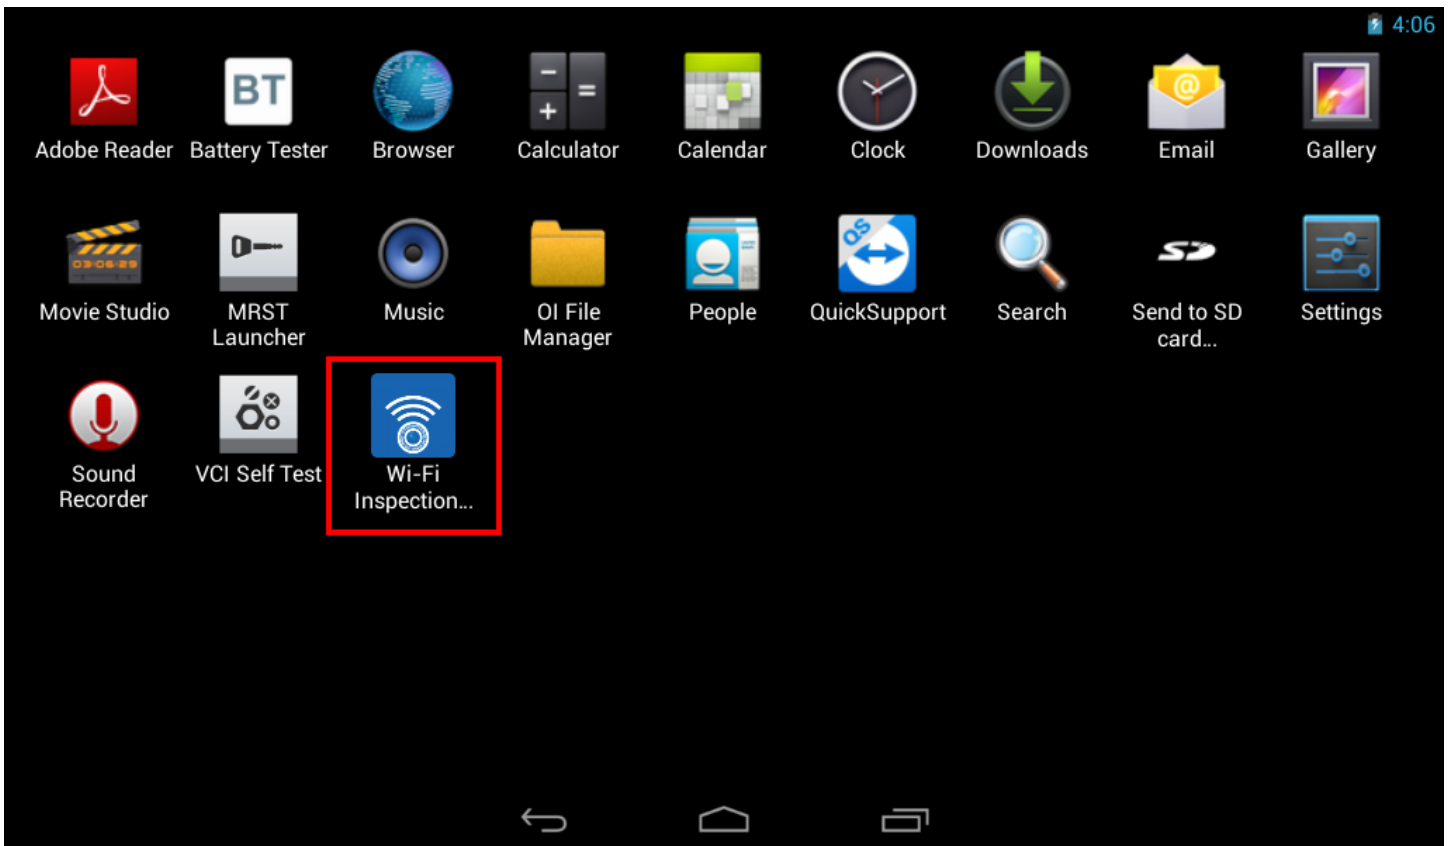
4:06

Adobe Reader
BT
Battery Tester
Browser
Calculator
Calendar
Clock
Downloads
Email
Gallery

Movie Studio
MRST Launcher
Music
OI File Manager
People
QuickSupport
Search
Send to SD card...
Settings

Sound Recorder
VCI Self Test
Wi-Fi Inspection...